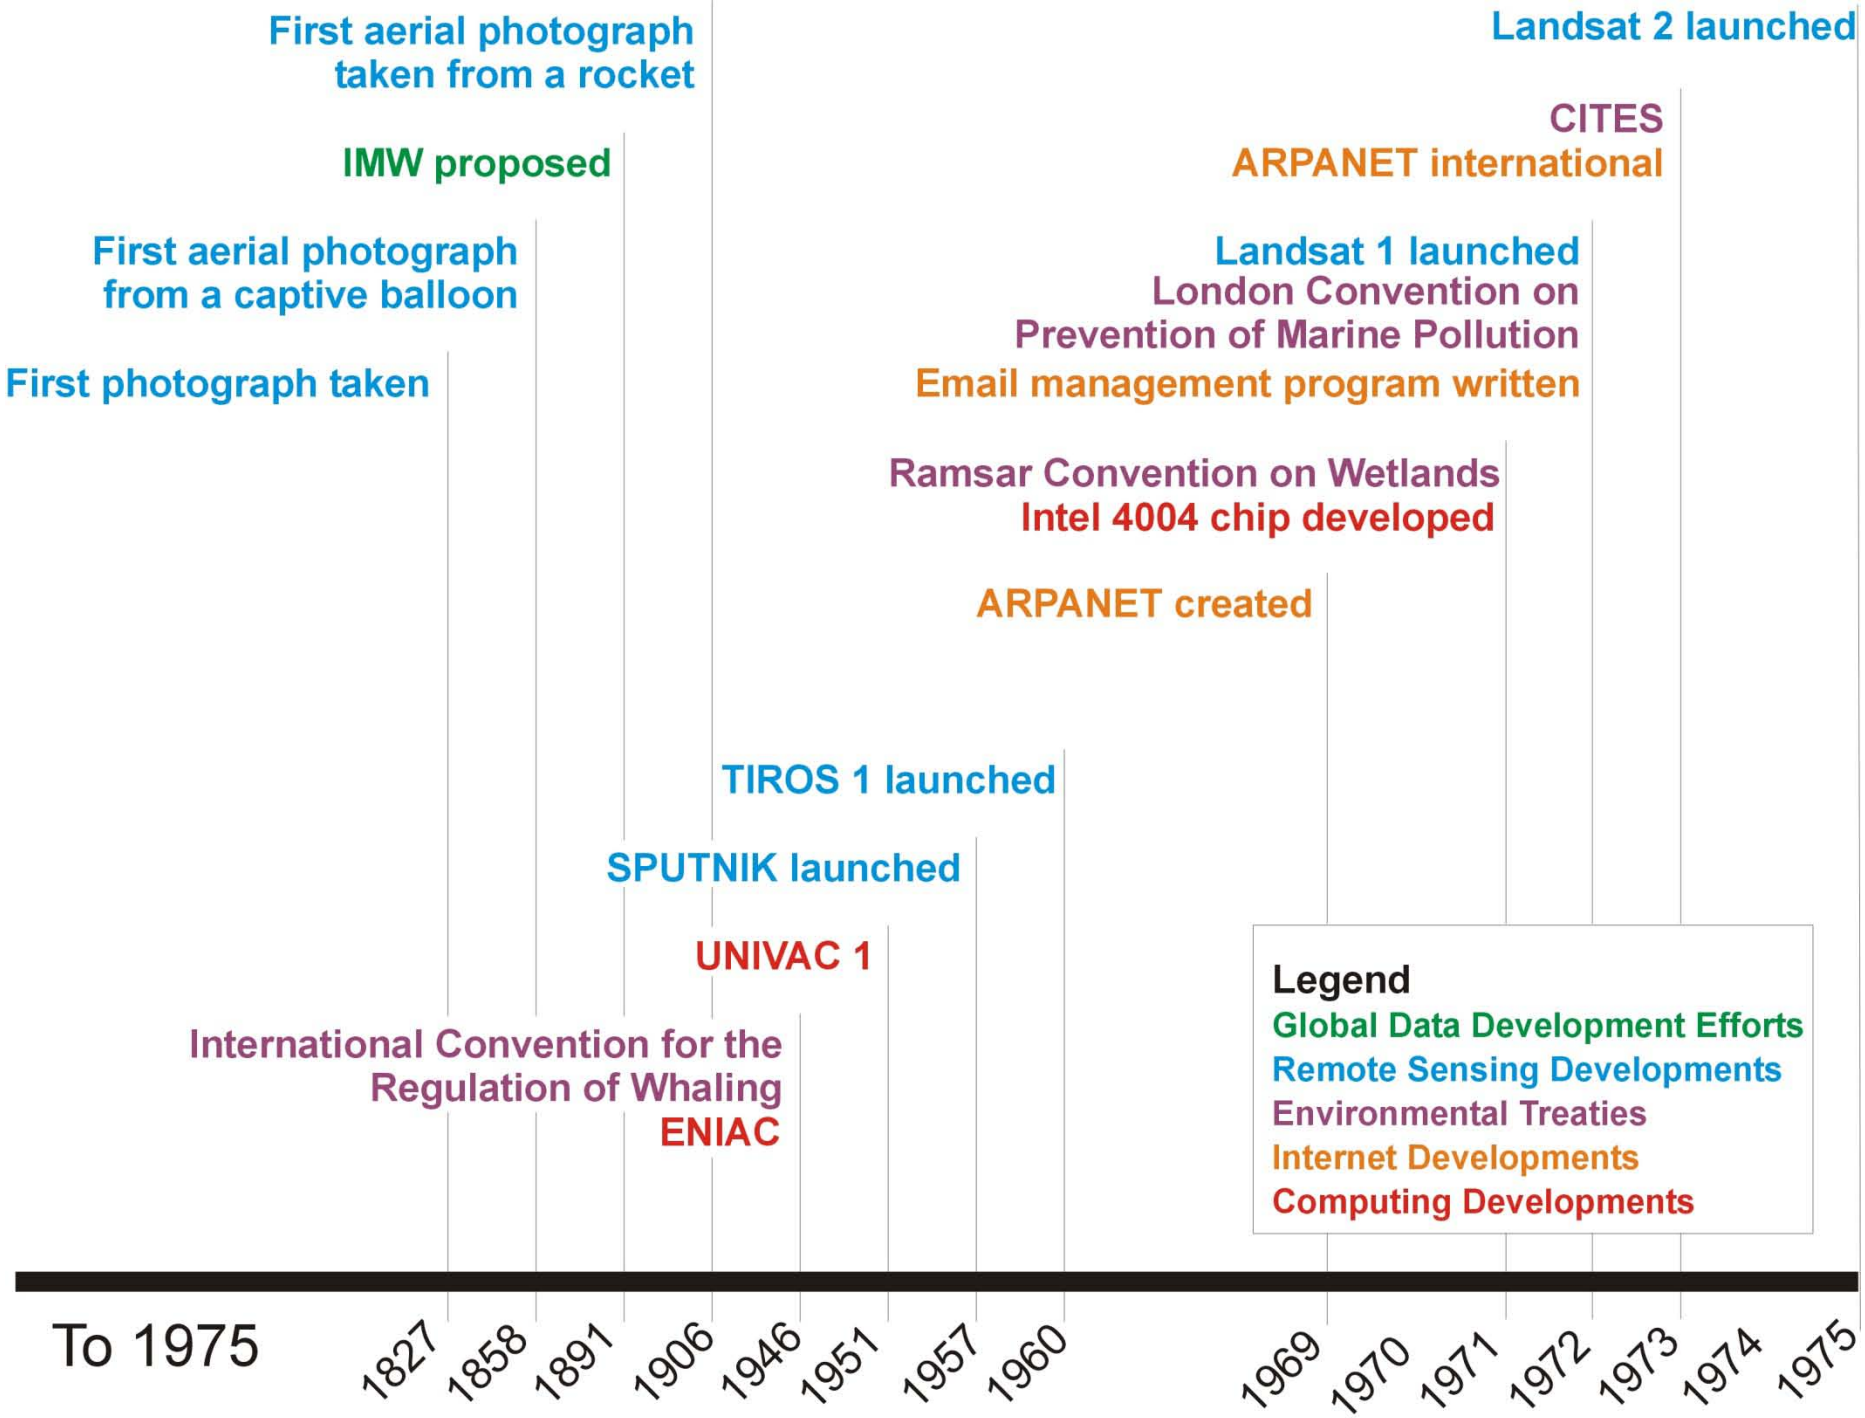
First aerial photograph taken from a rocket

Landsat 2 launched

IMW proposed

CITES
ARPANET international

First aerial photograph from a captive balloon

Landsat 1 launched
London Convention on Prevention of Marine Pollution
Email management program written

First photograph taken

Ramsar Convention on Wetlands
Intel 4004 chip developed

ARPANET created

TIROS 1 launched

SPUTNIK launched

UNIVAC 1

International Convention for the Regulation of Whaling
ENIAC

Legend
Global Data Development Efforts
Remote Sensing Developments
Environmental Treaties
Internet Developments
Computing Developments

To 1975

1827 1858 1891 1906 1946 1951 1957 1960 1969 1970 1971 1972 1973 1974 1975